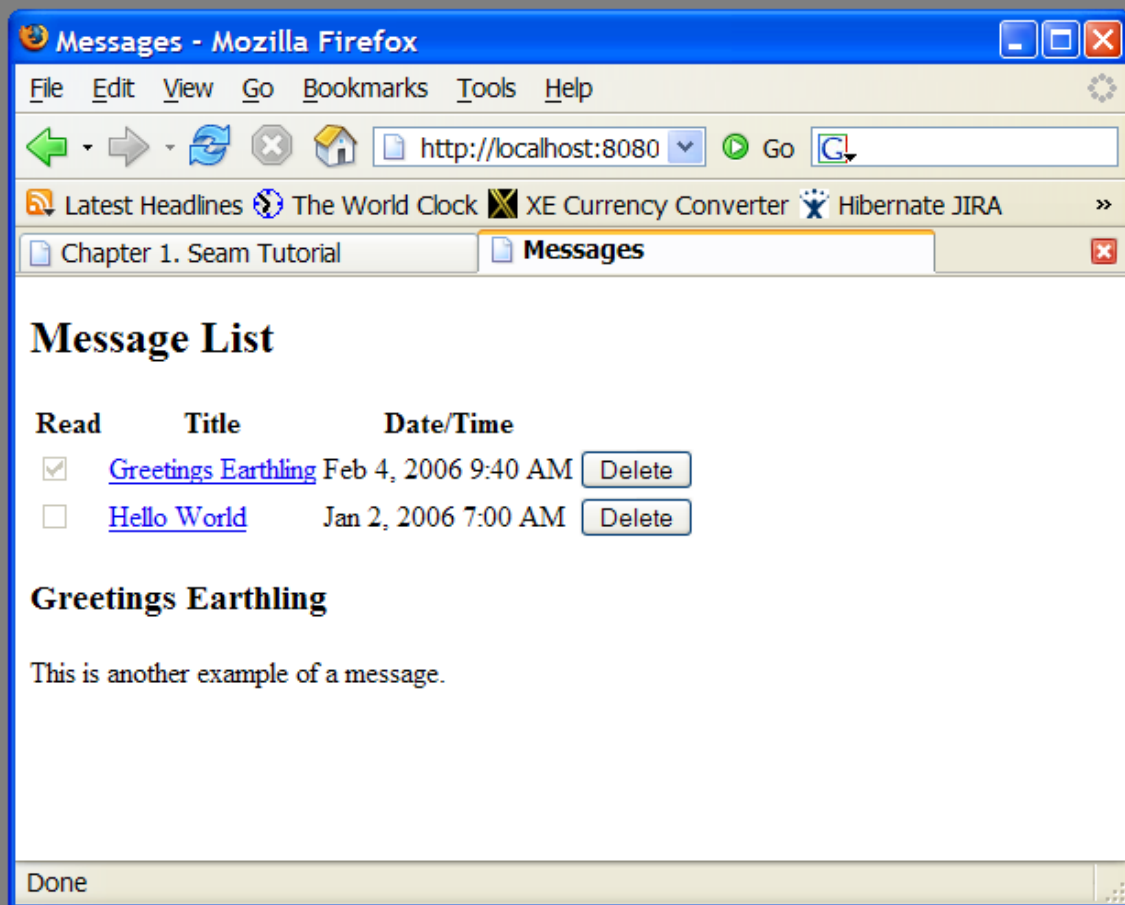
Messages - Mozilla Firefox

File Edit View Go Bookmarks Tools Help

http://localhost:8080 Go

Latest Headlines The World Clock XE Currency Converter Hibernate JIRA »

Chapter 1. Seam Tutorial | Messages

# Message List

| Read | Title | Date/Time | |
|---|---|---|---|
| ☑ | Greetings Earthling | Feb 4, 2006 9:40 AM | Delete |
| ☐ | Hello World | Jan 2, 2006 7:00 AM | Delete |

## Greetings Earthling

This is another example of a message.

Done